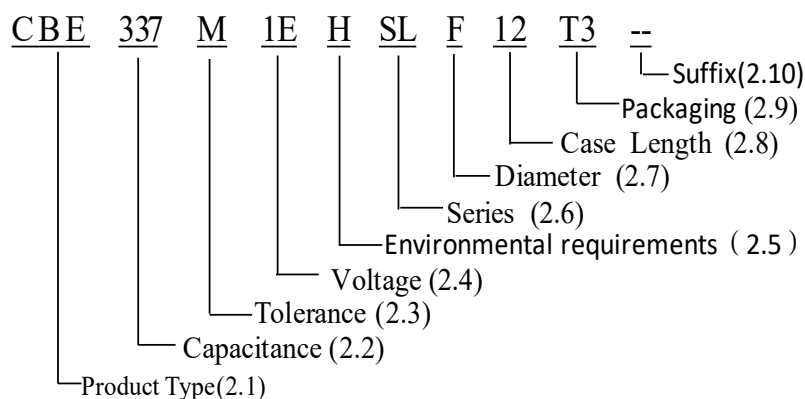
CBE 337 M 1E H SL F 12 T3 --

Suffix(2.10)
Packaging (2.9)
Case Length (2.8)
Diameter (2.7)
Series (2.6)
Environmental requirements（2.5）
Voltage (2.4)
Tolerance (2.3)
Capacitance (2.2)
Product Type(2.1)